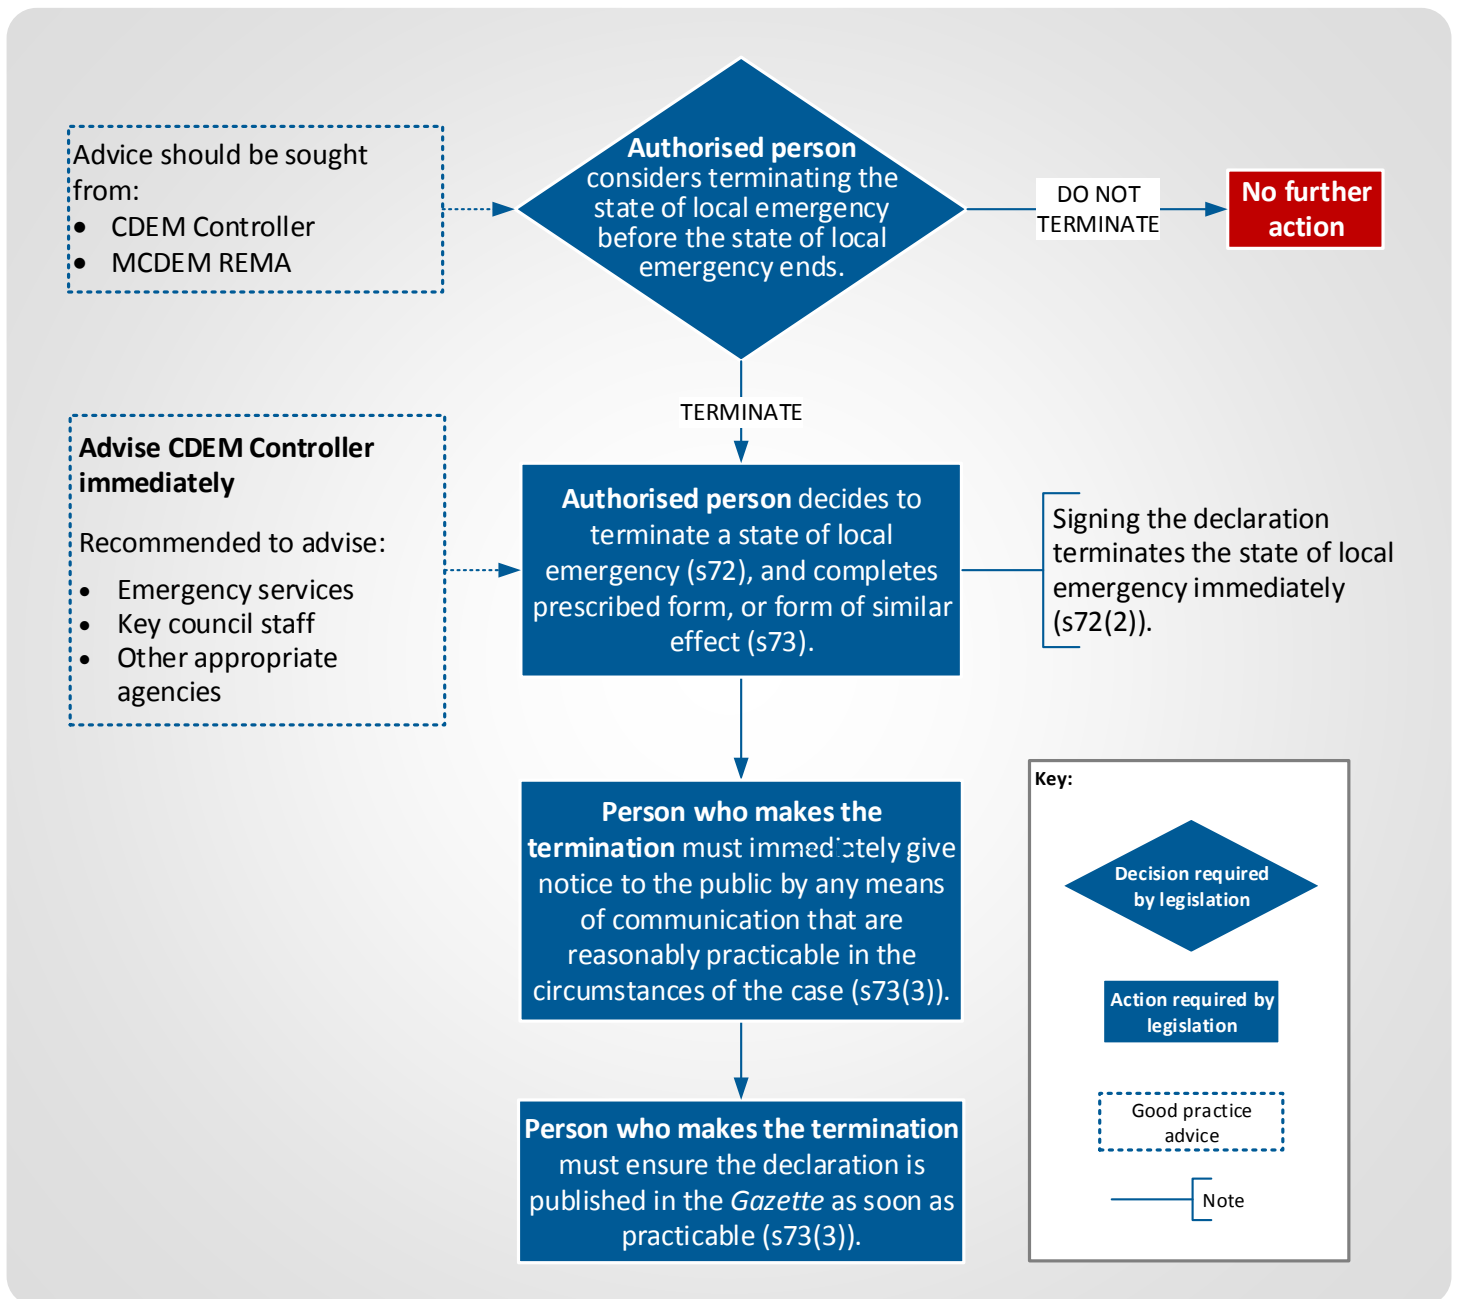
Advice should be sought from:
- CDEM Controller
- MCDEM REMA

Authorised person considers terminating the state of local emergency before the state of local emergency ends.

DO NOT TERMINATE

No further action

TERMINATE

Advise CDEM Controller immediately

Recommended to advise:
- Emergency services
- Key council staff
- Other appropriate agencies

Authorised person decides to terminate a state of local emergency (s72), and completes prescribed form, or form of similar effect (s73).

Signing the declaration terminates the state of local emergency immediately (s72(2)).

Person who makes the termination must immediately give notice to the public by any means of communication that are reasonably practicable in the circumstances of the case (s73(3)).

Person who makes the termination must ensure the declaration is published in the Gazette as soon as practicable (s73(3)).

Key:

Decision required by legislation

Action required by legislation

Good practice advice

Note